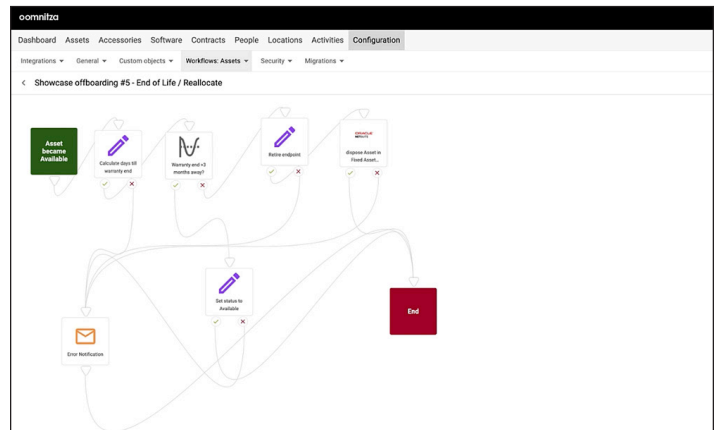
oomnitza

Dashboard Assets Accessories Software Contracts People Locations Activities Configuration

Integrations ▾ General ▾ Custom objects ▾ Workflows: Assets ▾ Security ▾ Migrations ▾

< Showcase offboarding #5 - End of Life / Reallocate

Asset became Available

Calculate days till warranty end

Warranty end <3 months away?

Retire endpoint

ORACLE NETSUITE

dispose Asset in Fixed Asset...

Set status to Available

End

Error Notification